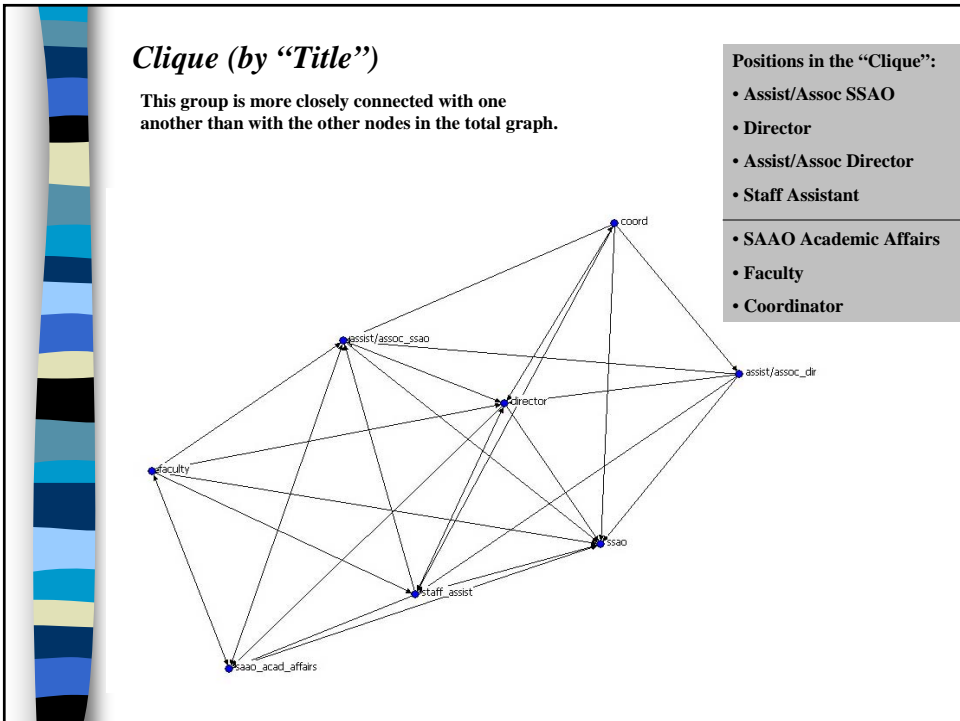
Clique (by “Title”)

This group is more closely connected with one another than with the other nodes in the total graph.

Positions in the “Clique”:
• Assist/Assoc SSAO
• Director
• Assist/Assoc Director
• Staff Assistant
• SAAO Academic Affairs
• Faculty
• Coordinator

coord
assist/assoc_ssao
assist/assoc_dir
director
faculty
ssao
staff_assist
saao_acad_affairs